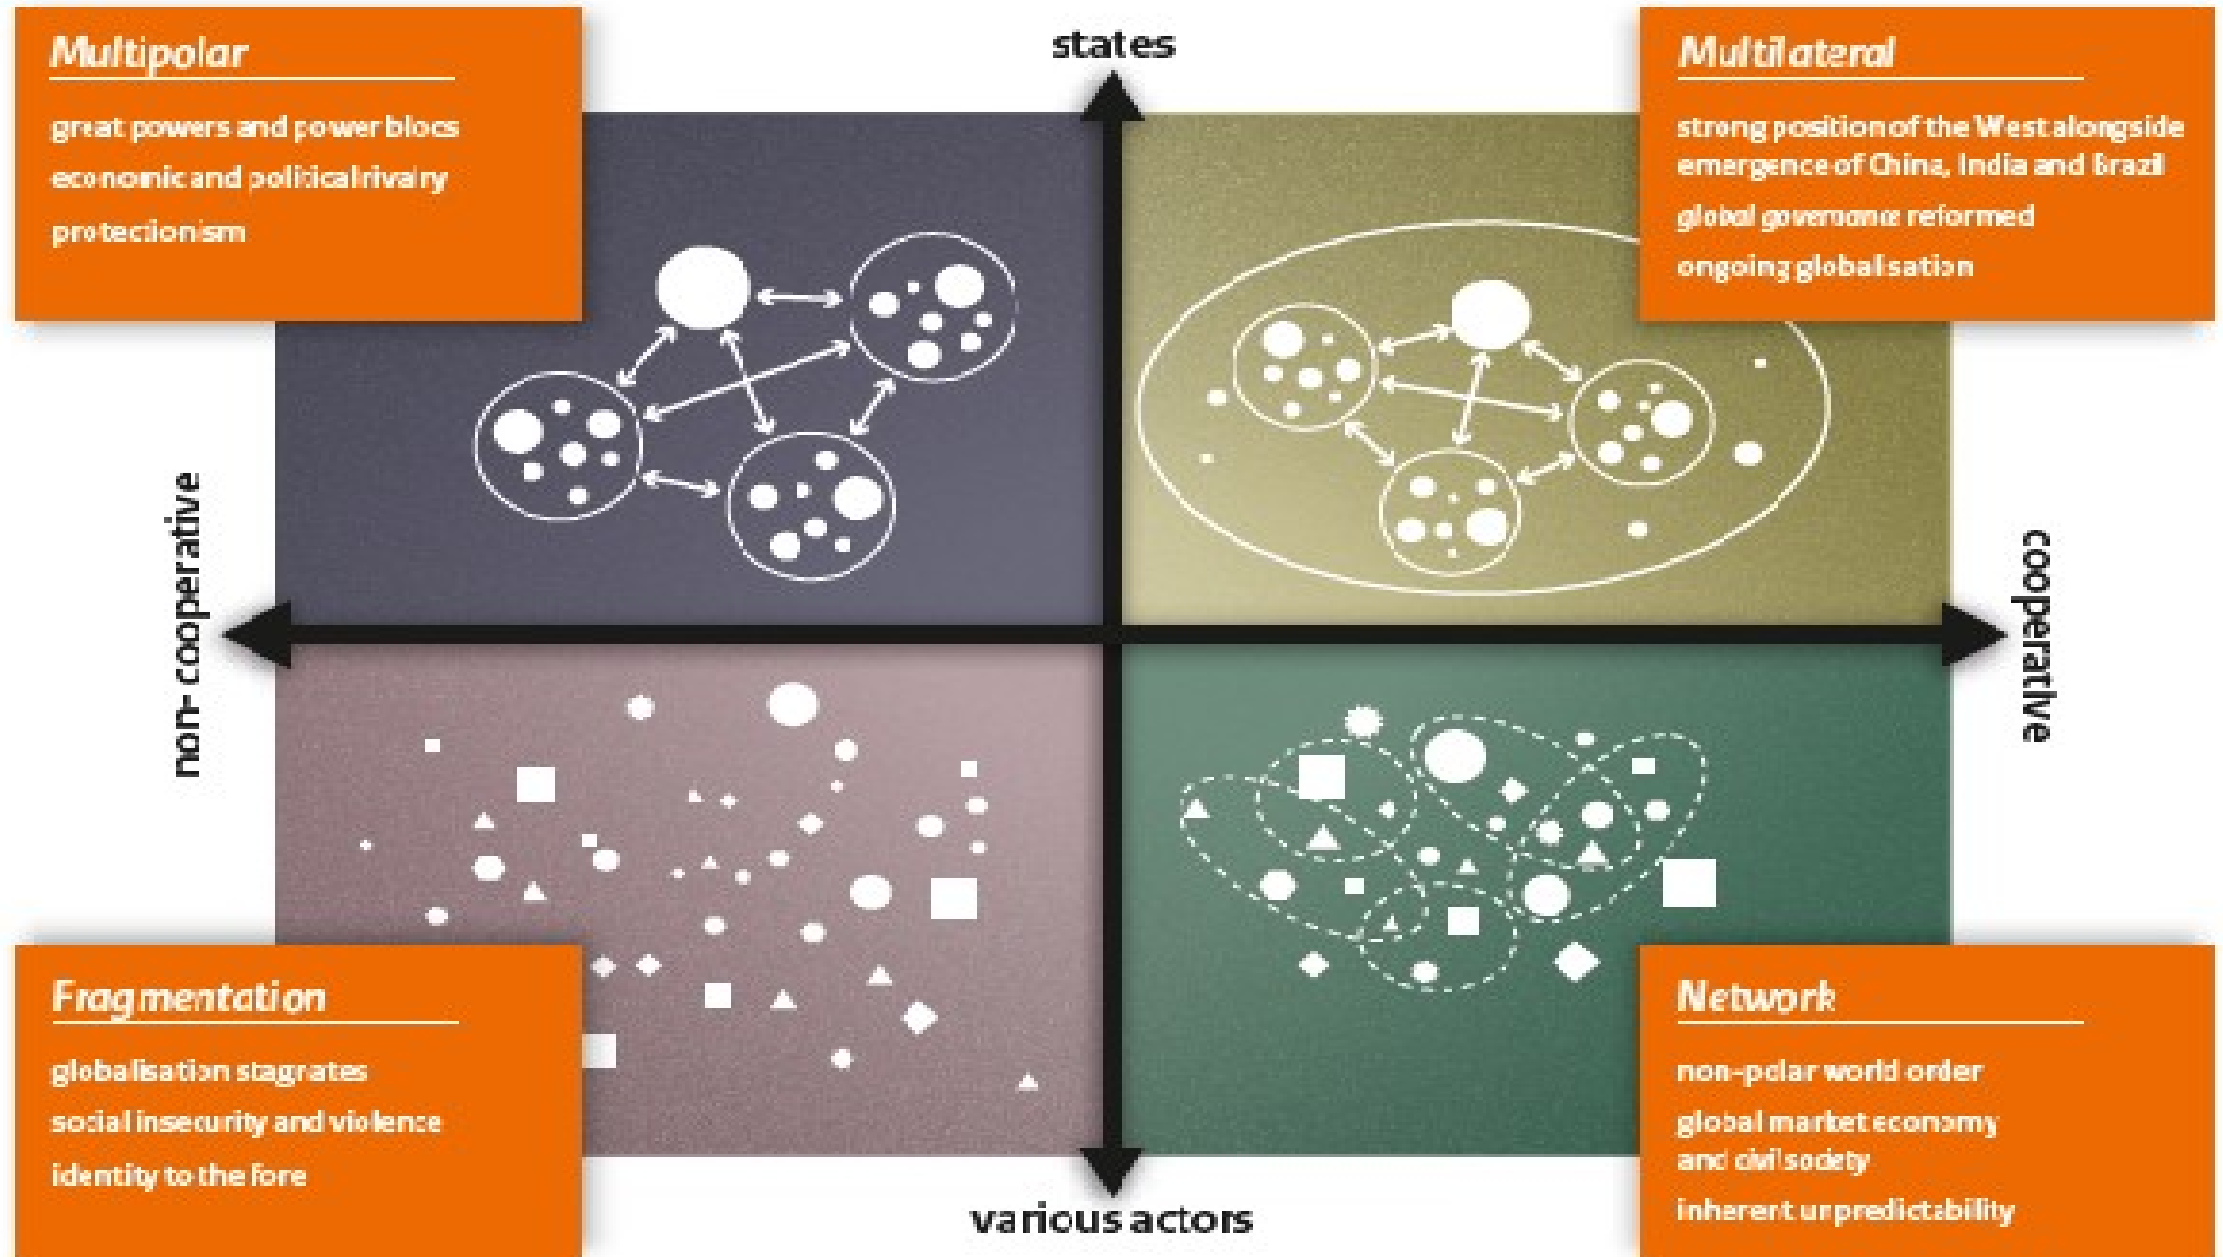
Multipolar

great powers and power blocs

economic and political rivalry

protectionism

states

Multilateral

strong position of the West alongside emergence of China, India and Brazil

global governance reformed

ongoing globalisation

non-cooperative

cooperative

Fragmentation

globalisation stagnates

social insecurity and violence

identity to the fore

various actors

Network

non-polar world order

global market economy and civil society

inherent unpredictability